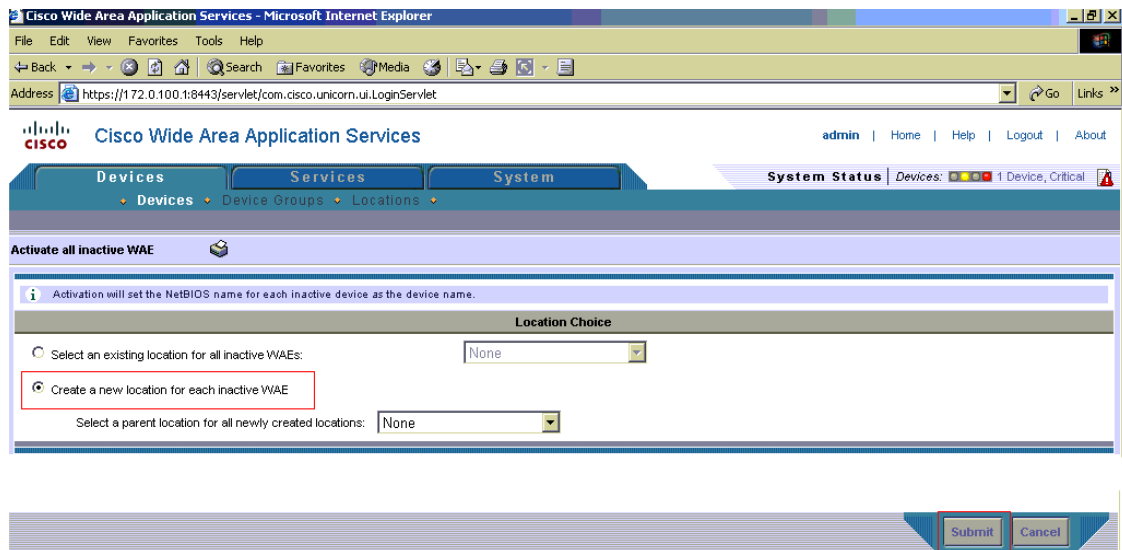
Cisco Wide Area Application Services - Microsoft Internet Explorer

File Edit View Favorites Tools Help

Back Search Favorites Media

Address https://172.0.100.1:8443/servlet/com.cisco.unicorn.ui.LoginServlet Go Links »

cisco Cisco Wide Area Application Services

admin | Home | Help | Logout | About

Devices Services System

System Status | Devices: 1 Device, Critical

• Devices • Device Groups • Locations •

Activate all inactive WAE

i Activation will set the NetBIOS name for each inactive device as the device name.

Location Choice

Select an existing location for all inactive WAEs: None

Create a new location for each inactive WAE

Select a parent location for all newly created locations: None

Submit Cancel